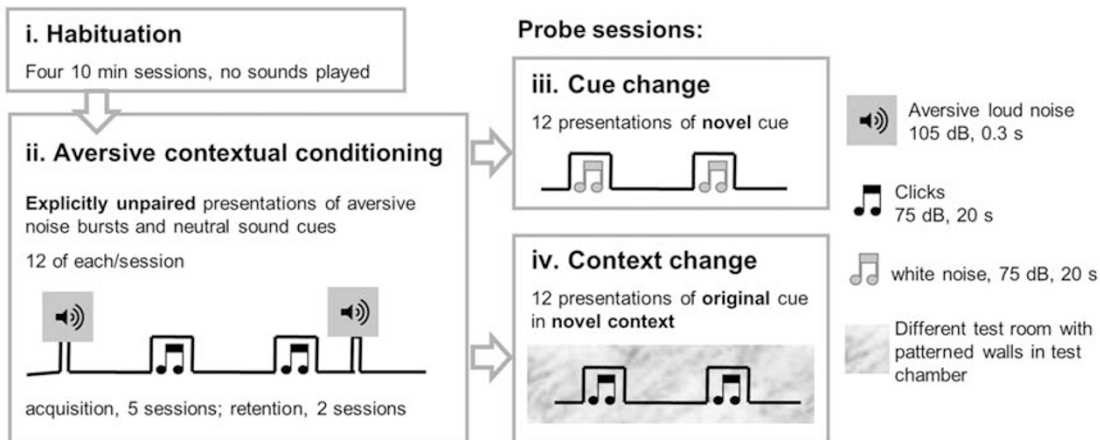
i. Habituation

Four 10 min sessions, no sounds played

ii. Aversive contextual conditioning

**Explicitly unpaired** presentations of aversive noise bursts and neutral sound cues

12 of each/session

acquisition, 5 sessions; retention, 2 sessions

Probe sessions:

iii. Cue change

12 presentations of **novel** cue

iv. Context change

12 presentations of **original** cue in **novel context**

Aversive loud noise 105 dB, 0.3 s

Clicks 75 dB, 20 s

white noise, 75 dB, 20 s

Different test room with patterned walls in test chamber